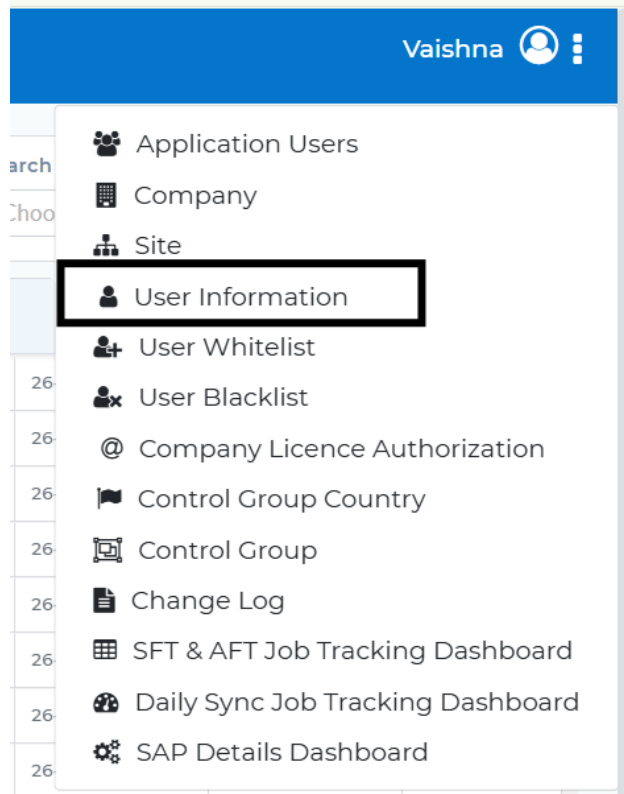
Vaishna

arch

Choo

26

26

26

26

26

26

26

26

Application Users
Company
Site
User Information
User Whitelist
User Blacklist
@ Company Licence Authorization
Control Group Country
Control Group
Change Log
SFT & AFT Job Tracking Dashboard
Daily Sync Job Tracking Dashboard
SAP Details Dashboard